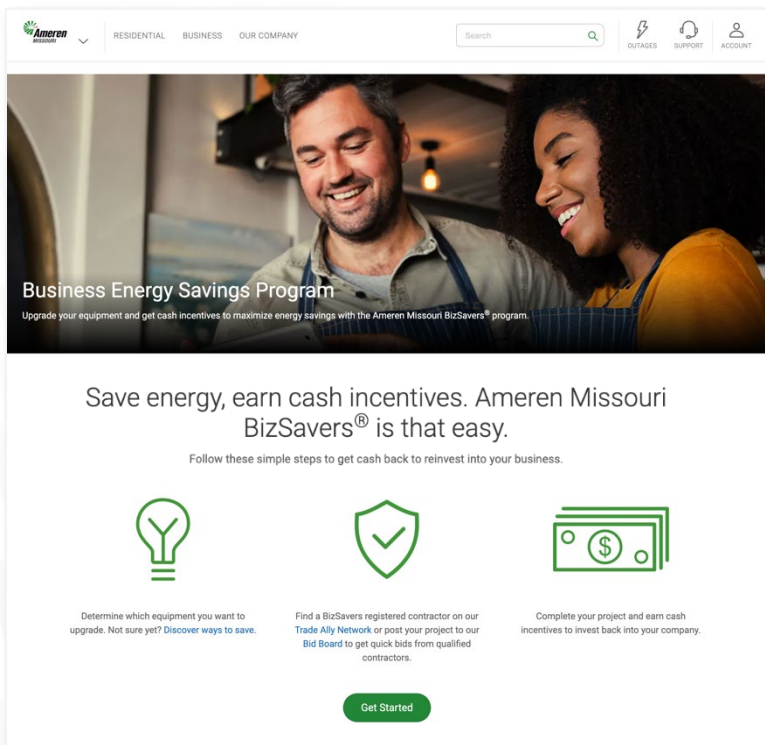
Ameren MISSOURI

RESIDENTIAL BUSINESS OUR COMPANY

Search

OUTAGES SUPPORT ACCOUNT

Business Energy Savings Program

Upgrade your equipment and get cash incentives to maximize energy savings with the Ameren Missouri BizSavers® program.

Save energy, earn cash incentives. Ameren Missouri BizSavers® is that easy.

Follow these simple steps to get cash back to reinvest into your business.

Determine which equipment you want to upgrade. Not sure yet? Discover ways to save.

Find a BizSavers registered contractor on our Trade Ally Network or post your project to our Bid Board to get quick bids from qualified contractors.

Complete your project and earn cash incentives to invest back into your company.

Get Started